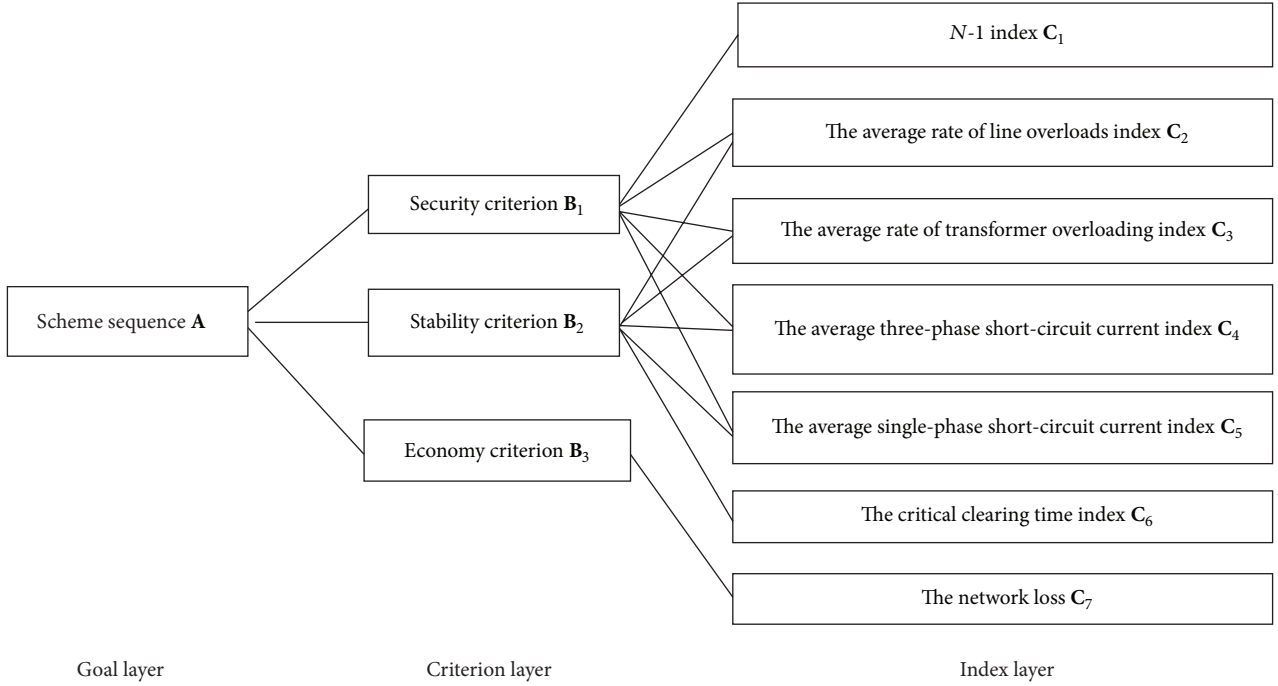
$N$-1 index $\mathbf{C}_1$

The average rate of line overloads index $\mathbf{C}_2$

Security criterion $\mathbf{B}_1$

The average rate of transformer overloading index $\mathbf{C}_3$

Scheme sequence $\mathbf{A}$

Stability criterion $\mathbf{B}_2$

The average three-phase short-circuit current index $\mathbf{C}_4$

The average single-phase short-circuit current index $\mathbf{C}_5$

Economy criterion $\mathbf{B}_3$

The critical clearing time index $\mathbf{C}_6$

The network loss $\mathbf{C}_7$

Goal layer

Criterion layer

Index layer